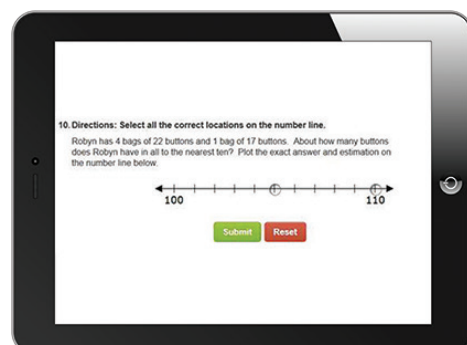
10. Directions: Select all the correct locations on the number line.

Robyn has 4 bags of 22 buttons and 1 bag of 17 buttons. About how many buttons does Robyn have in all to the nearest ten? Plot the exact answer and estimation on the number line below.

100

110

Submit

Reset